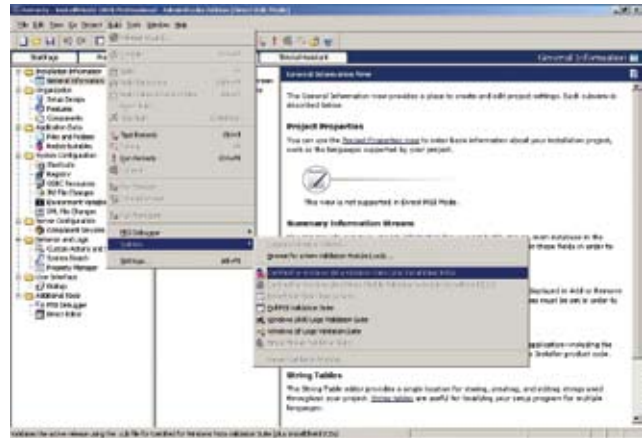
General Information

General Information View

This General Information view provides a place to create and edit project settings. Each subview is described below.

Project Properties

You can use the Project Properties view to enter basic information about your installation project, such as the languages supported by your project.

This view is not supported in Direct MSI Mode.

Summary Information Stream

String Tables

The String Table editor provides a single location for viewing, creating, and editing strings used throughout your project. String tables are useful for localizing your setup program for multiple languages.

Installation Information
General Information
Organization
Setup Design
Features
Components
Application Data
Files and Folders
Redistributables
System Configuration
Shortcuts
Registry
ODBC Resources
INI File Changes
Environment Variables
XML File Changes
Server Configuration
Component Services
Behavior and Logic
Custom Actions and Sequences
Support Files
Property Manager
User Interface
Dialogs
Additional Tools
MSI Debugger
Direct Editor

Test Run
Run
Run Remotely
MSI Debugger
Validators
Settings...

Browse for a new Validation Module (.cub)...
Full MSI Validation Suite
Windows 2000 Logo Validation Suite
Windows XP Logo Validation Suite